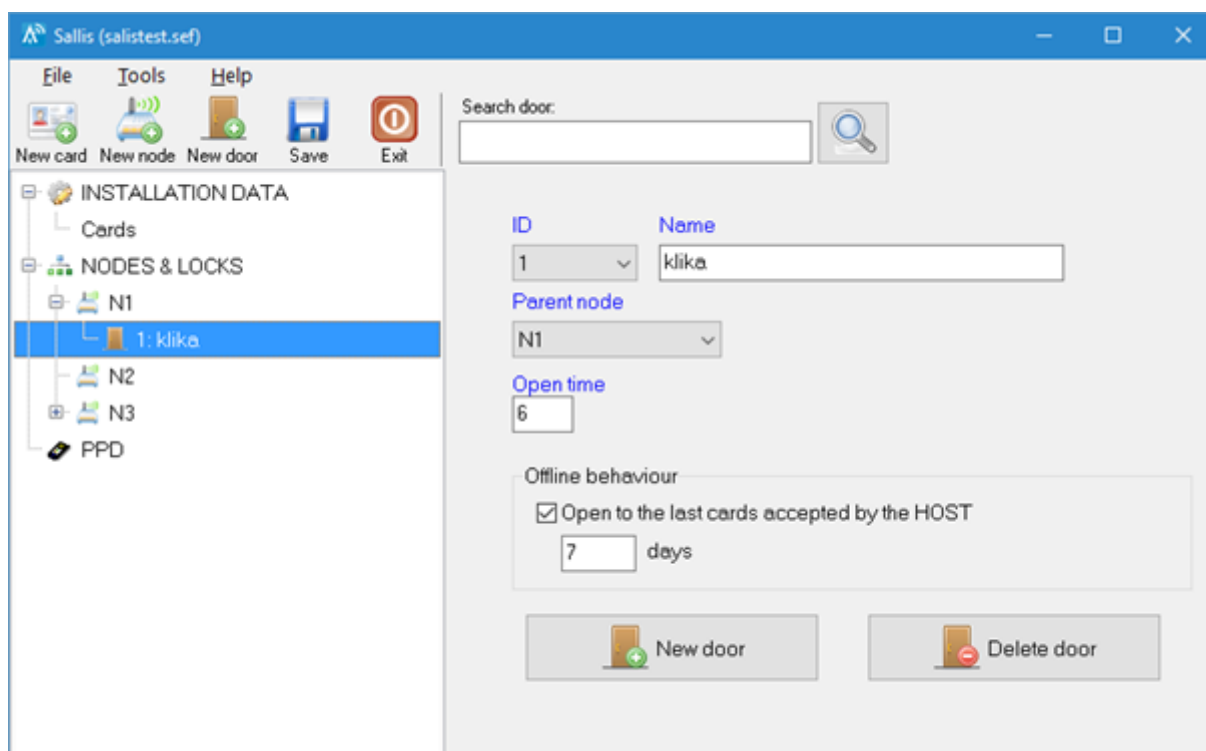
Sallis (salistest.sef)

File Tools Help

New card New node New door Save Exit

Search door:

INSTALLATION DATA
Cards
NODES & LOCKS
N1
1: klika
N2
N3
PPD

ID
1
Name
klika
Parent node
N1
Open time
6

Offline behaviour
☑ Open to the last cards accepted by the HOST
7 days

New door
Delete door